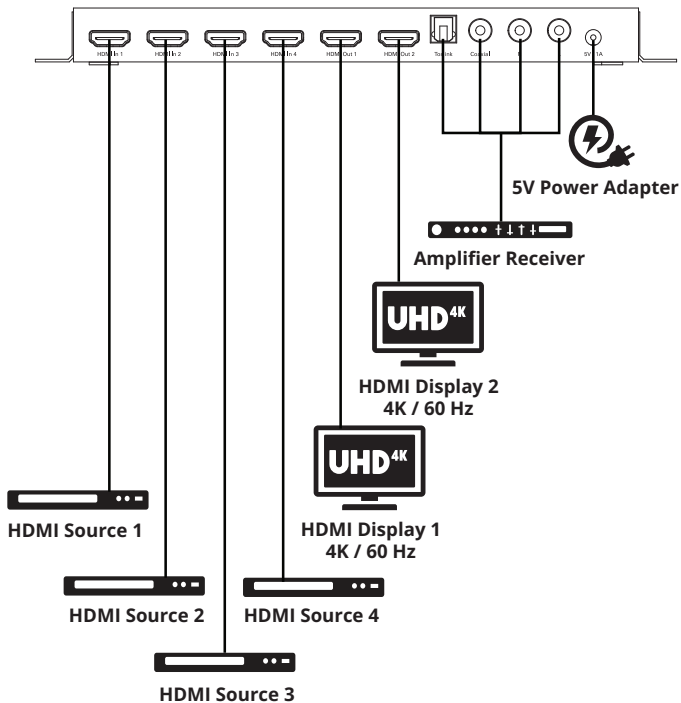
HDMI In 1
HDMI In 2
HDMI In 3
HDMI In 4
HDMI Out 1
HDMI Out 2
Toslink
Coaxial
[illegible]
5V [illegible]1A

5V Power Adapter

Amplifier Receiver

UHD$^{4K}$

HDMI Display 2
4K / 60 Hz

UHD$^{4K}$

HDMI Display 1
4K / 60 Hz

HDMI Source 1

HDMI Source 2

HDMI Source 4

HDMI Source 3